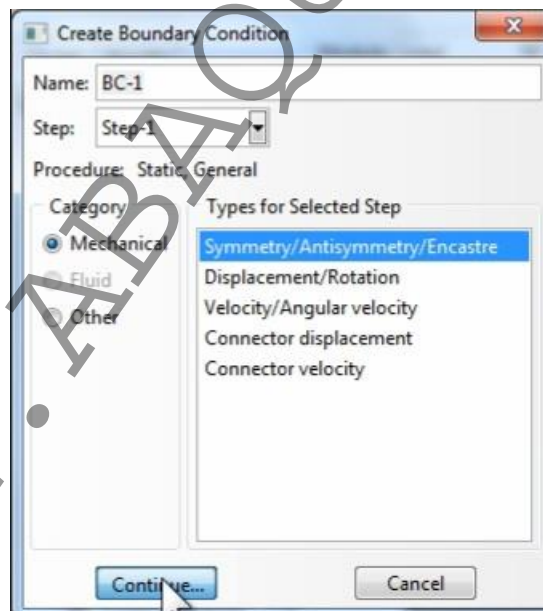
Create Boundary Condition

Name: BC-1

Step: Step-1

Procedure: Static, General

Category

Mechanical

Fluid

Other

Types for Selected Step

Symmetry/Antisymmetry/Encastre

Displacement/Rotation

Velocity/Angular velocity

Connector displacement

Connector velocity

Conti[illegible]ue...

Cancel

ABAQ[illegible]